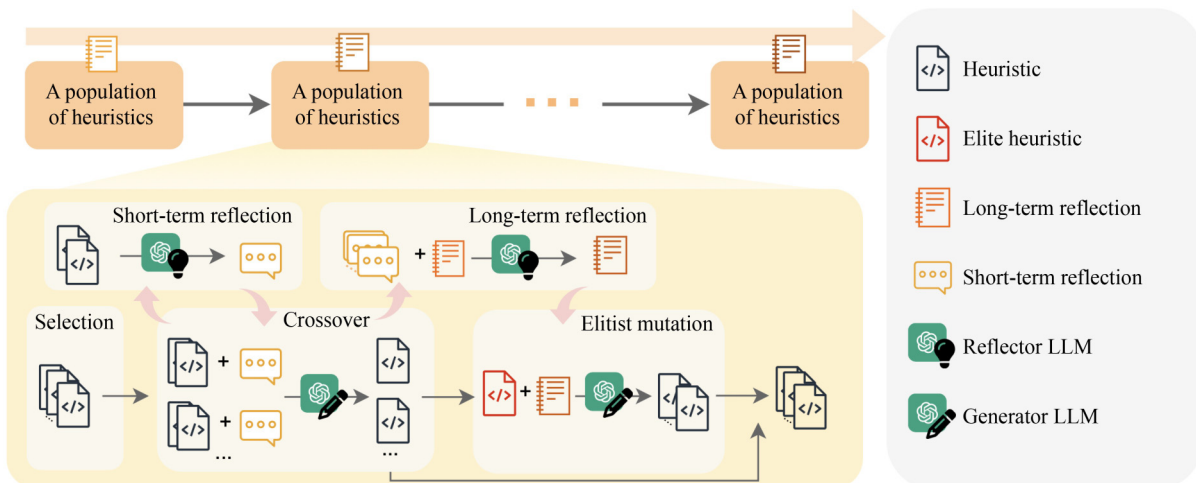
A population of heuristics

A population of heuristics

...

A population of heuristics

Short-term reflection

Long-term reflection

Selection

Crossover

Elitist mutation

+

+

+

+

...

...

Heuristic

Elite heuristic

Long-term reflection

Short-term reflection

Reflector LLM

Generator LLM